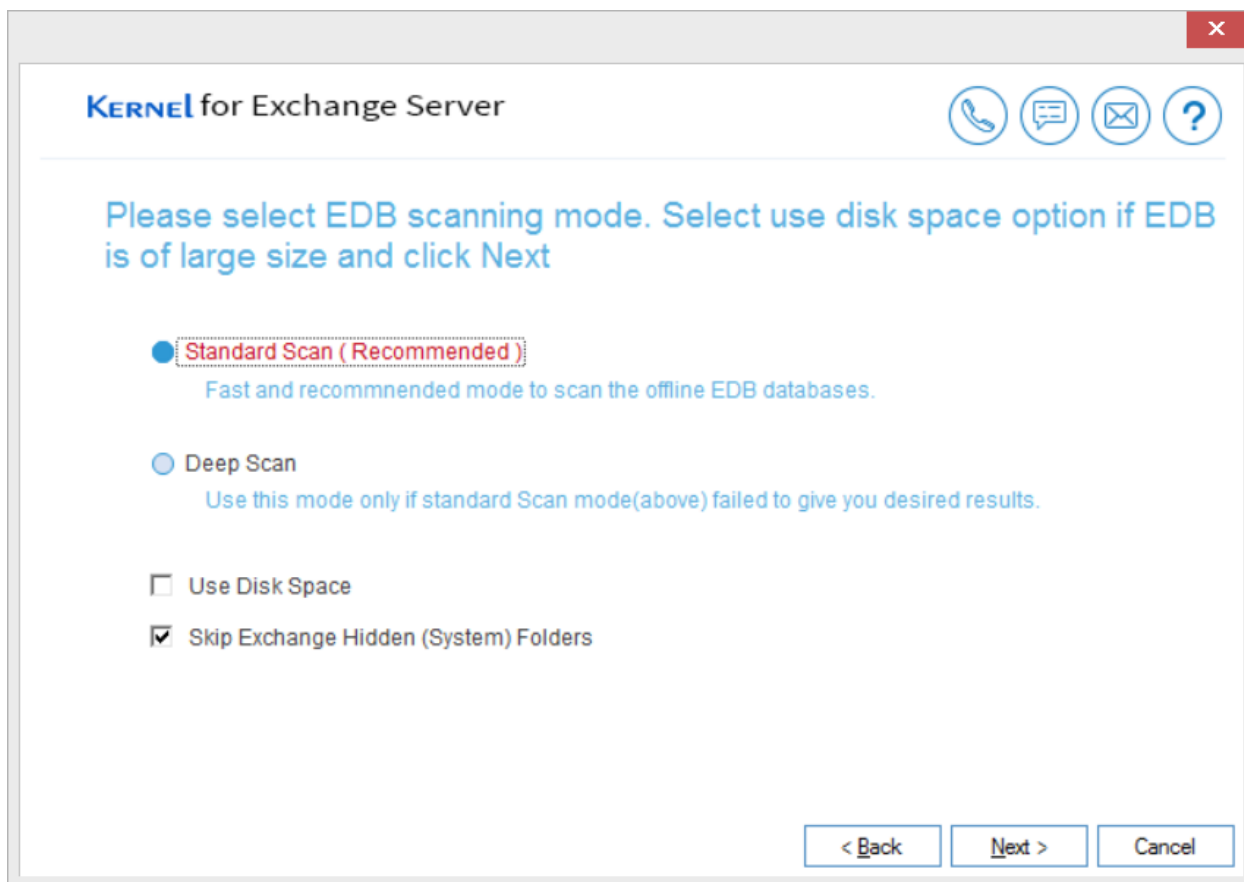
KERNEL for Exchange Server

Please select EDB scanning mode. Select use disk space option if EDB is of large size and click Next

Standard Scan ( Recommended )

Fast and recommnended mode to scan the offline EDB databases.

Deep Scan

Use this mode only if standard Scan mode(above) failed to give you desired results.

Use Disk Space

Skip Exchange Hidden (System) Folders

< Back

Next >

Cancel